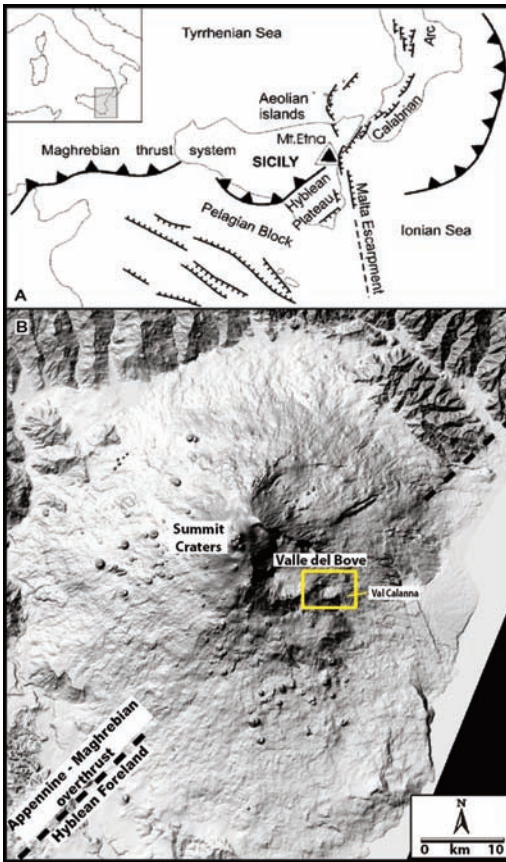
Tyrrhenian Sea

Arc

Aeolian islands

Calabrian

Maghrebian thrust system

Mt.Etna

SICILY

Hyblean Plateau

Malta Escarpment

Pelagian Block

Ionian Sea

A

B

Summit Craters

Valle del Bove

Val Calanna

Appennine - Maghrebian overthrust

Hyblean Foreland

N

0 km 10